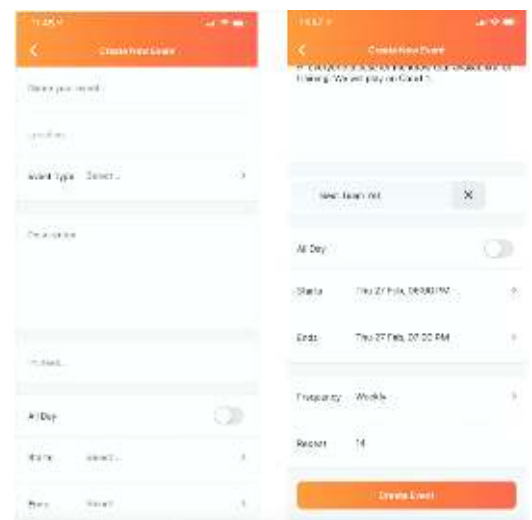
11:25

Create New Event

Name your event

Location

Event Type Select...

Description

Invited...

All Day

Starts Select...

Ends Select...

11:27

Create New Event

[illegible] Good?

New team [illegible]

All Day

Starts Thu 27 Feb, 06:00 PM

Ends Thu 27 Feb, 07:00 PM

Frequency Weekly

Repeat 14

Create Event